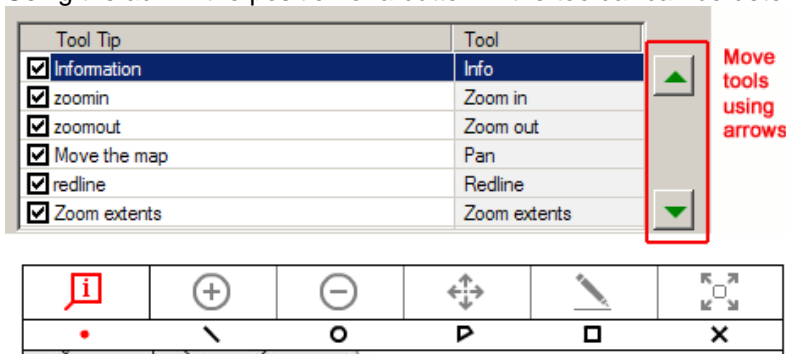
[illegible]

| Tool Tip | Tool |
|---|---|
| ☑ Information | Info |
| ☑ zoomin | Zoom in |
| ☑ zoomout | Zoom out |
| ☑ Move the map | Pan |
| ☑ redline | Redline |
| ☑ Zoom extents | Zoom extents |

Move tools using arrows

i